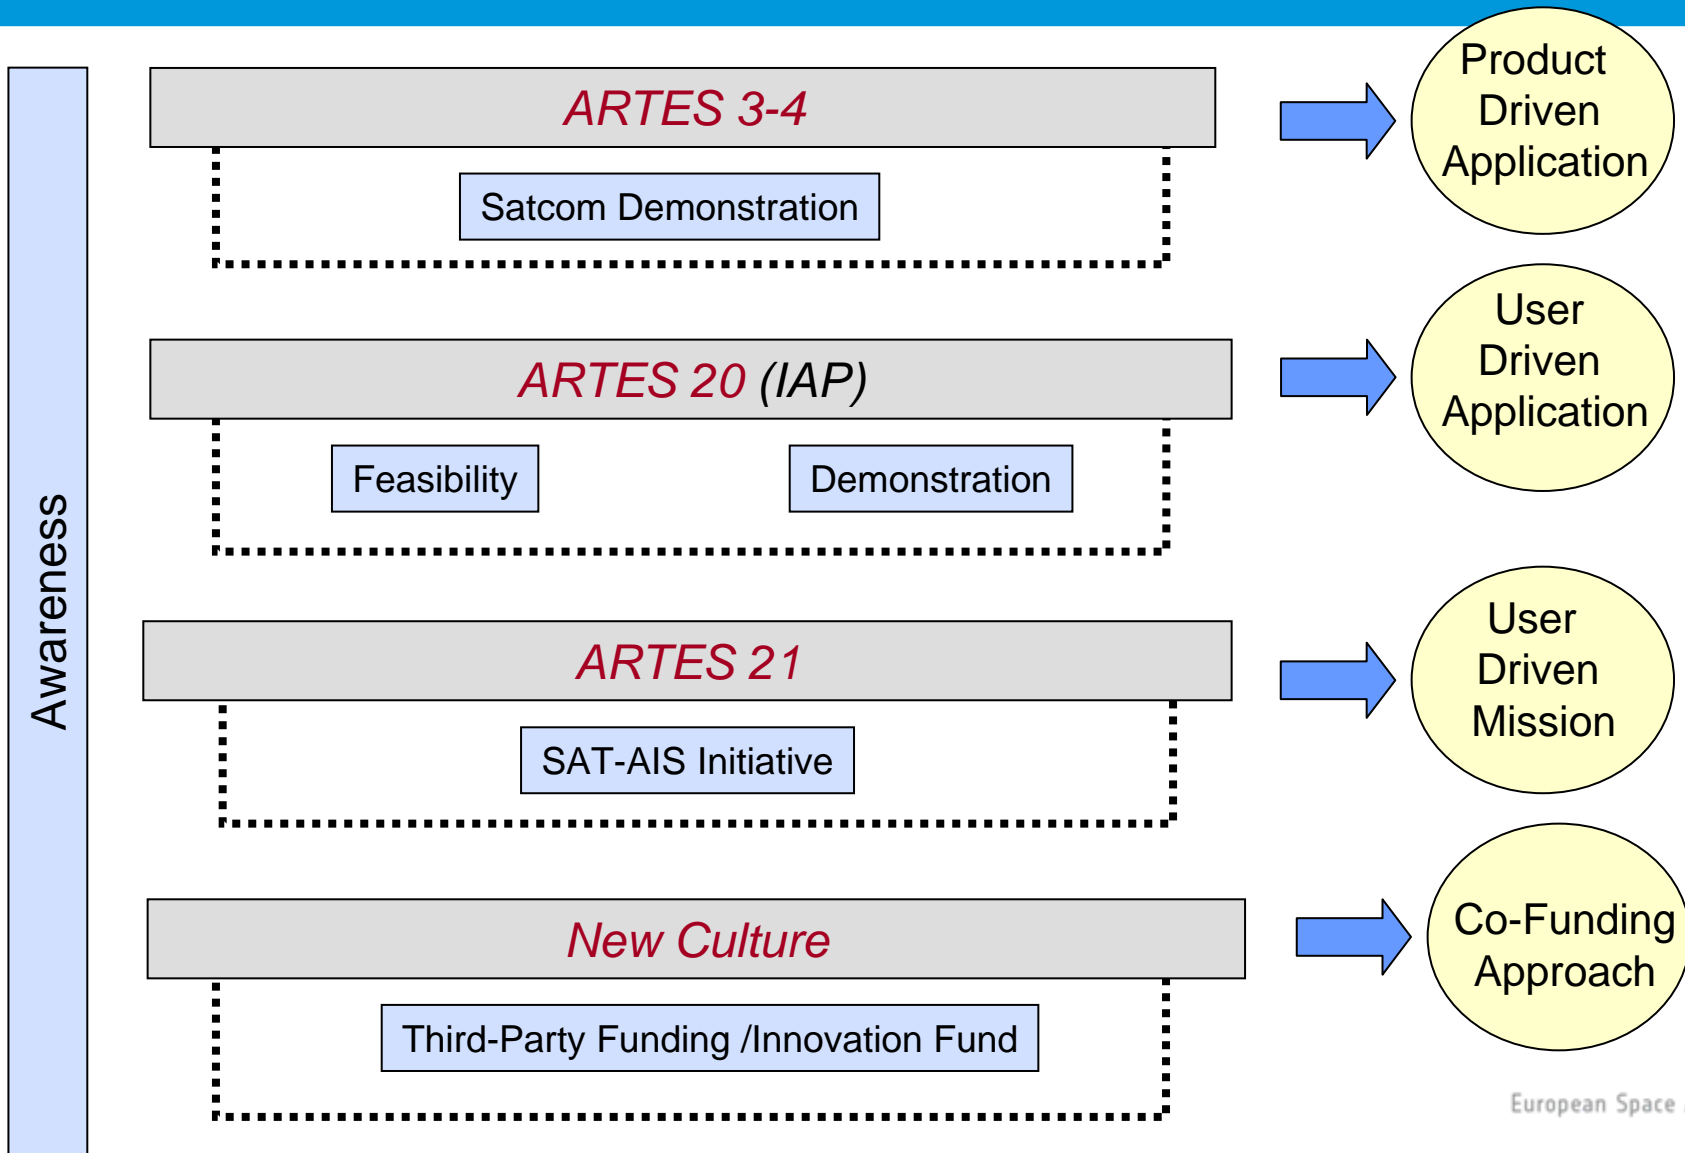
Awareness

ARTES 3-4

Satcom Demonstration

Product Driven Application

ARTES 20 (IAP)

Feasibility

Demonstration

User Driven Application

ARTES 21

SAT-AIS Initiative

User Driven Mission

New Culture

Third-Party Funding /Innovation Fund

Co-Funding Approach

European Space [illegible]